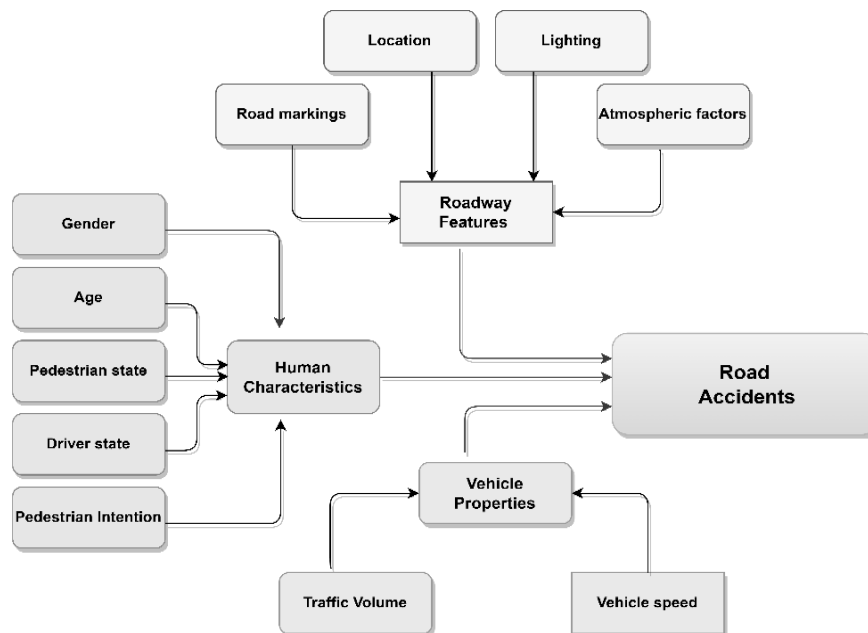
Location

Lighting

Road markings

Atmospheric factors

Roadway Features

Gender

Age

Pedestrian state

Human Characteristics

Road Accidents

Driver state

Pedestrian Intention

Vehicle Properties

Traffic Volume

Vehicle speed